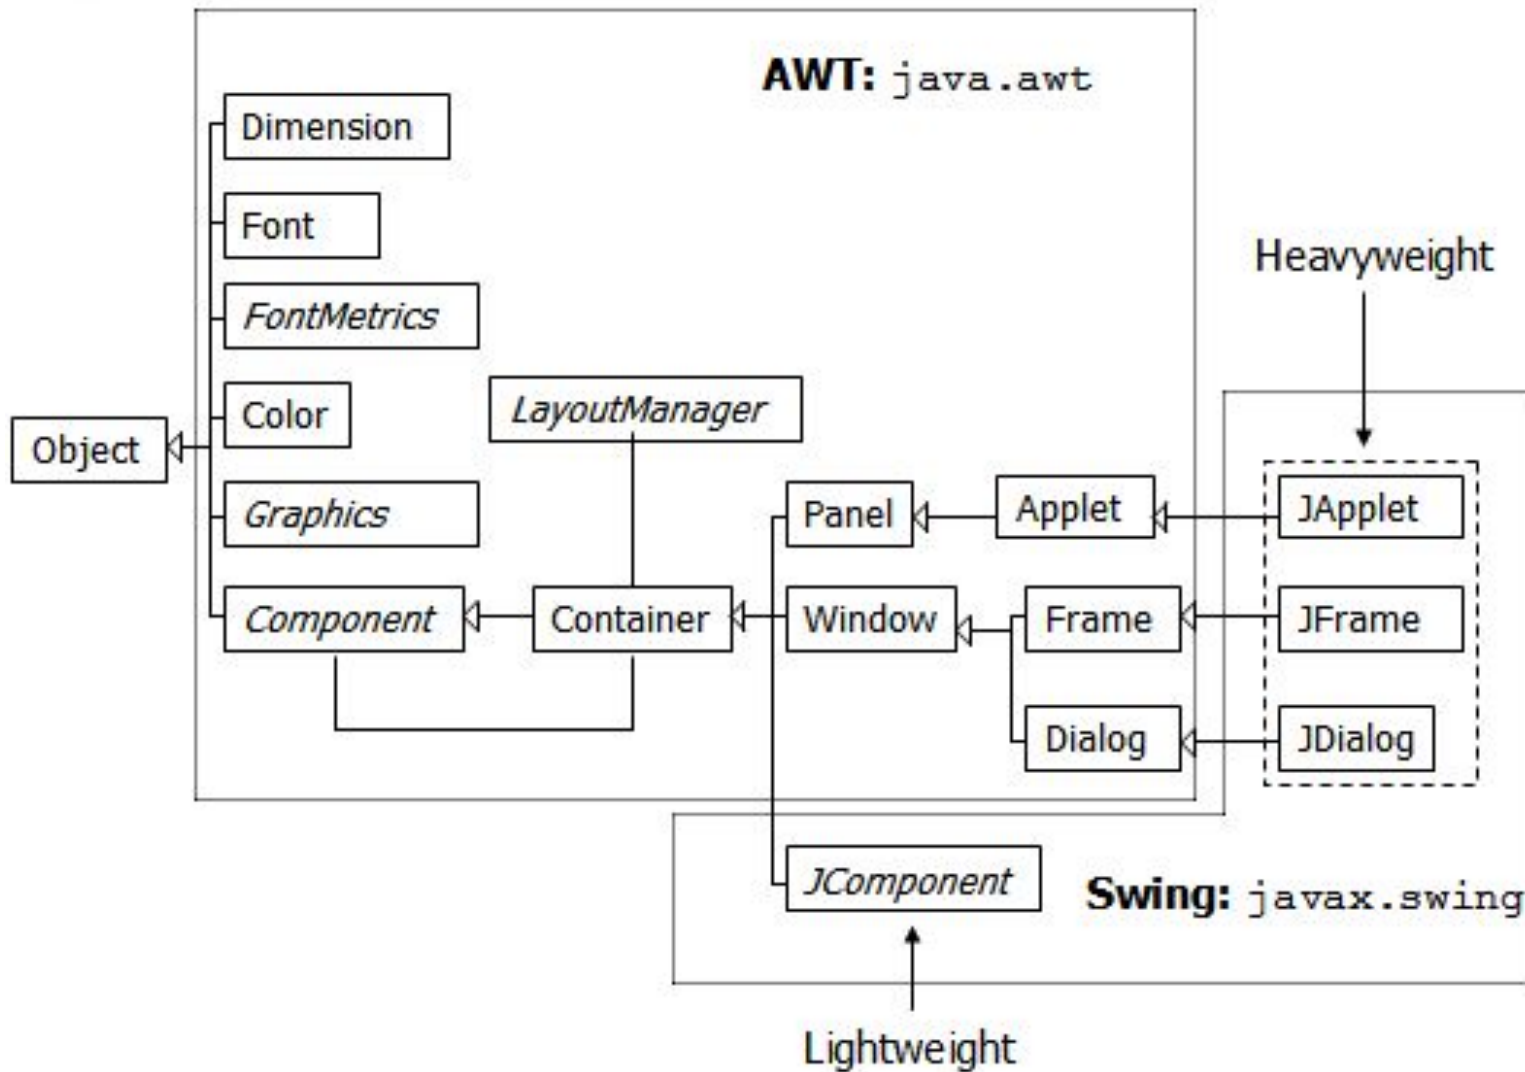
AWT: java.awt

Dimension

Font

FontMetrics

Color

Object

Graphics

Component

LayoutManager

Container

Panel

Window

Applet

Frame

Dialog

Heavyweight

JApplet

JFrame

JDialog

JComponent

Swing: javax.swing

Lightweight